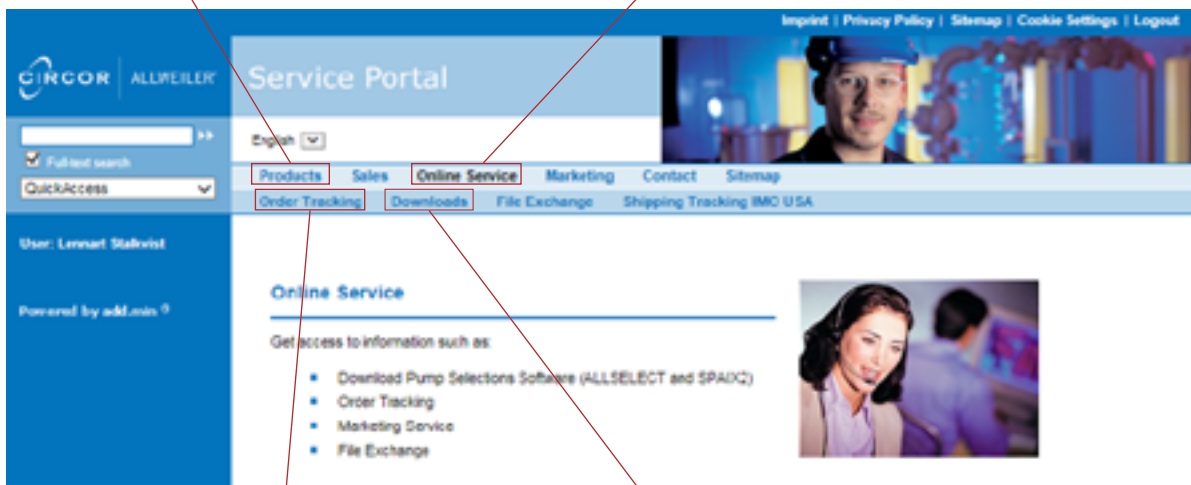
Imprint | Privacy Policy | Sitemap | Cookie Settings | Logout

CIRCOR | ALLWEILER

Service Portal

Full-text search

QuickAccess

English

Products Sales Online Service Marketing Contact Sitemap

Order Tracking Downloads File Exchange Shipping Tracking IMO USA

User: Lennart Stalkvist

Powered by add.min

Online Service

Get access to information such as:

- Download Pump Selections Software (ALLSELECT and SPAIX2)
- Order Tracking
- Marketing Service
- File Exchange